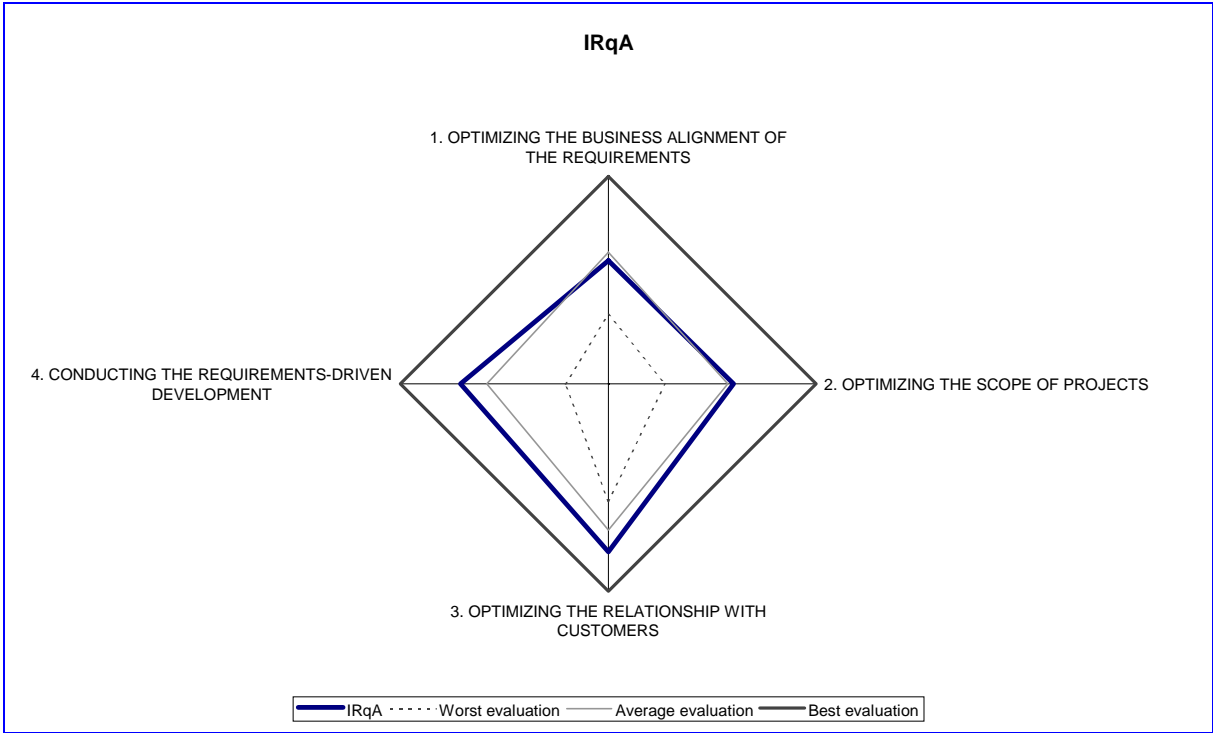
IRqA

1. OPTIMIZING THE BUSINESS ALIGNMENT OF THE REQUIREMENTS

4. CONDUCTING THE REQUIREMENTS-DRIVEN DEVELOPMENT

2. OPTIMIZING THE SCOPE OF PROJECTS

3. OPTIMIZING THE RELATIONSHIP WITH CUSTOMERS

IRqA
Worst evaluation
Average evaluation
Best evaluation